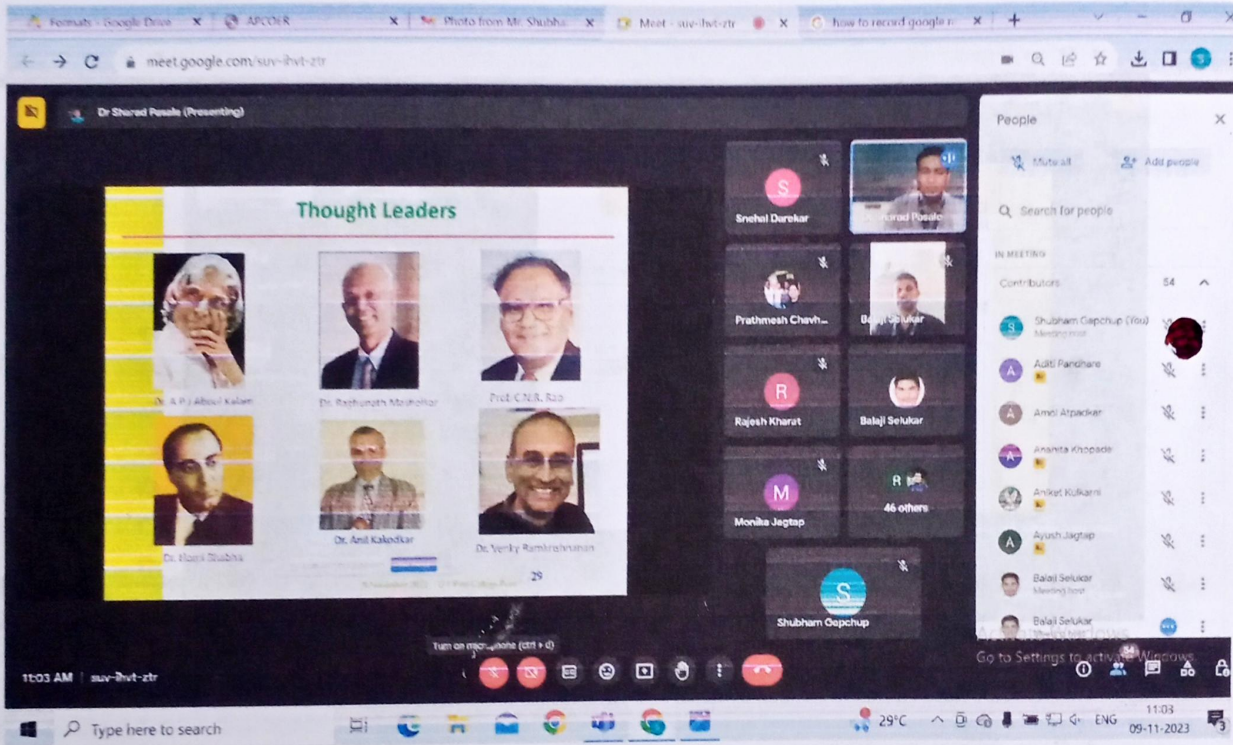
Formats - Google Drive
APCOER
Photo from Mr. Shubha
Meet - suv-ihvt-ztr
how to record google m

meet.google.com/suv-ihvt-ztr

Dr Sharad Pesale (Presenting)

Thought Leaders

Dr. A P J Abdul Kalam
Dr. Raghunath Mashelkar
Prof. C.N.R. Rao
Dr. Homi Bhabha
Dr. Anil Kakodkar
Dr. Venky Ramkrishnan

29

Snehal Darekar
Sharad Pesale
Prathmesh Chavh...
Balaji Selukar
Rajesh Kharat
Balaji Selukar
Monika Jagtap
46 others
Shubham Gapchup

People

Mute all
Add people
Search for people
IN MEETING
Contributors 54
Shubham Gapchup (You)
Meeting host
Aditi Pandhare
Amol Atpadkar
Anamita Khopade
Aniket Kulkarni
Ayush Jagtap
Balaji Selukar
Meeting host
Balaji Selukar

Turn on microphone (ctrl + d)

11:03 AM | suv-ihvt-ztr

Go to Settings to activate Windows.

Type here to search
29°C
ENG
11:03
09-11-2023